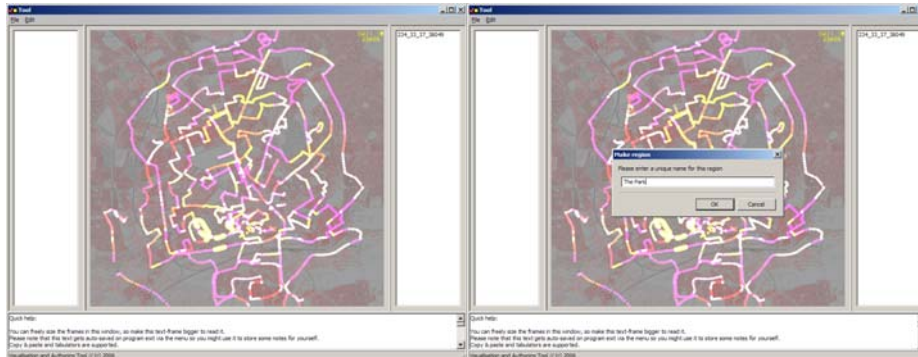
Tool
File Edit
224_33_37_36049
Quick help:
You can freely size the frames in this window, so make this text-frame bigger to read it.
Please note that this text gets auto-saved on program exit via the menu so you might use it to store some notes for yourself.
Copy & paste and tabulators are supported.
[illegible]

Tool
File Edit
224_33_37_36049
Make region
Please enter a unique name for this region
The Park
OK
Cancel
Quick help:
You can freely size the frames in this window, so make this text-frame bigger to read it.
Please note that this text gets auto-saved on program exit via the menu so you might use it to store some notes for yourself.
Copy & paste and tabulators are supported.
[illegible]